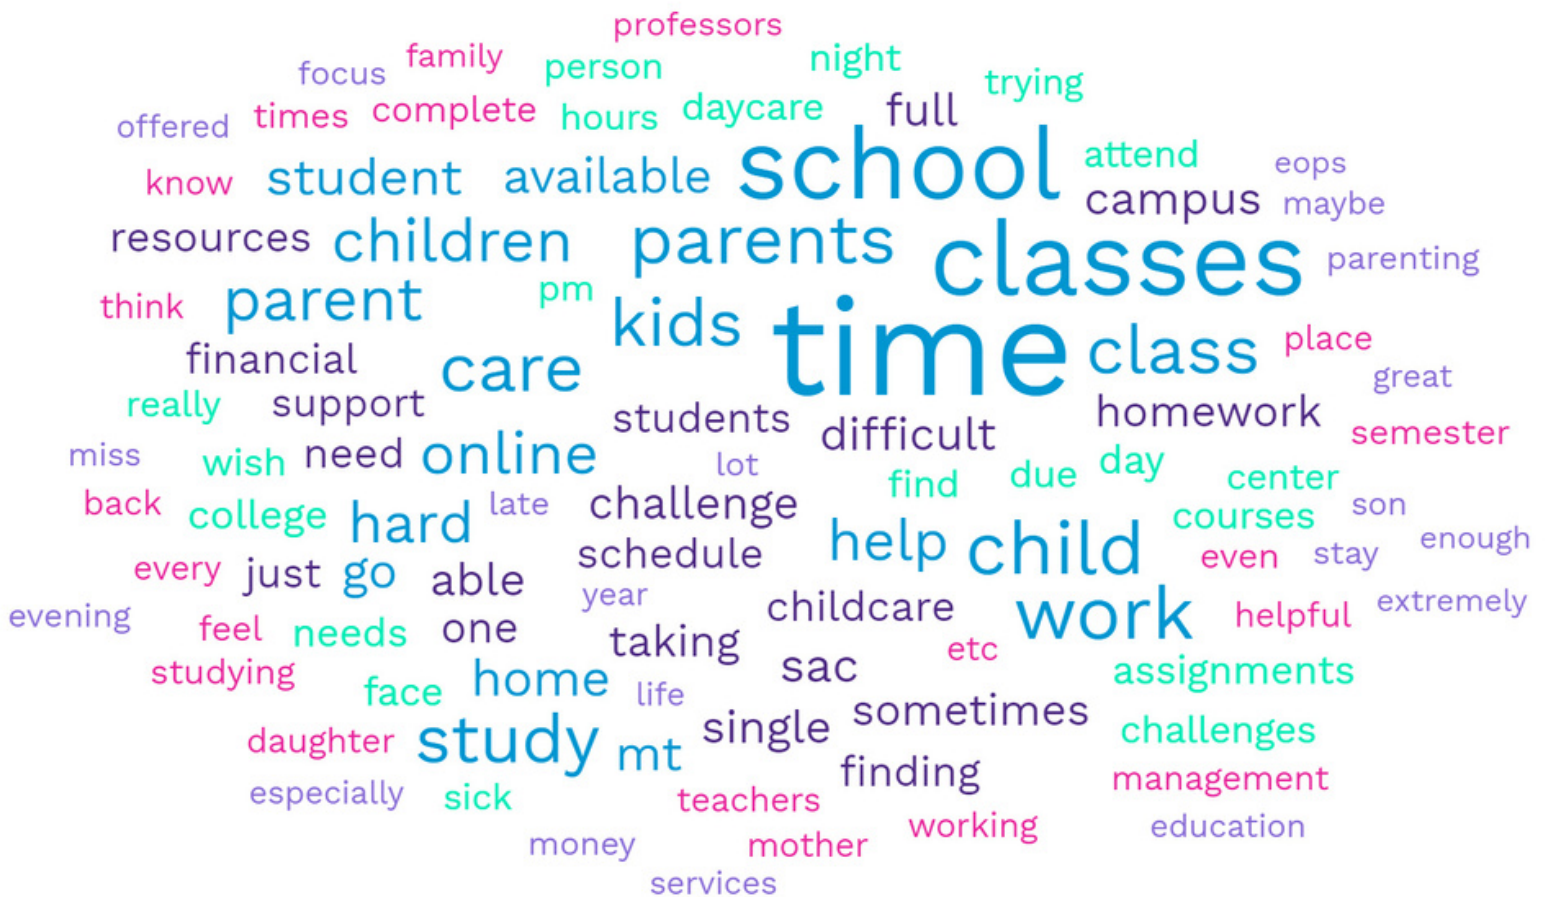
professors
focus family person night trying
offered times complete hours daycare full
school
attend eops
know student available
campus maybe
resources children parents classes
parenting
think parent pm
kids time
class place
financial care
great
really support
students homework semester
difficult
miss need online
lot
wish day
due center
back late
find
college hard challenge
son
help child courses
enough
schedule
every just go able
even stay
year
evening
childcare work
extremely
feel needs one
helpful
taking
etc
studying home
sac assignments
face life
sometimes
daughter study single
mt challenges
finding
especially sick
management
teachers
working
education
money mother
services